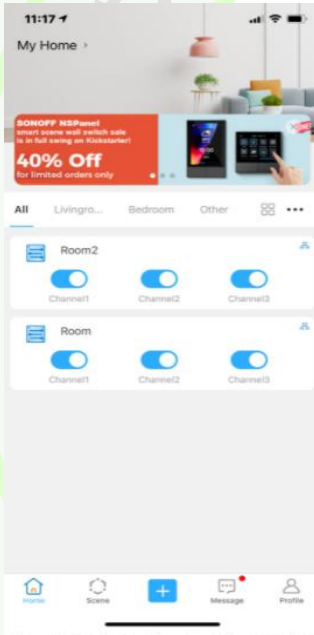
11:17

My Home

SONOFF NSPanel smart scene wall switch sale is in full swing on Kickstarter!

40% Off

for limited orders only

All Livingro... Bedroom Other

Room2

Channel1 Channel2 Channel3

Room

Channel1 Channel2 Channel3

Home Scene Message Profile